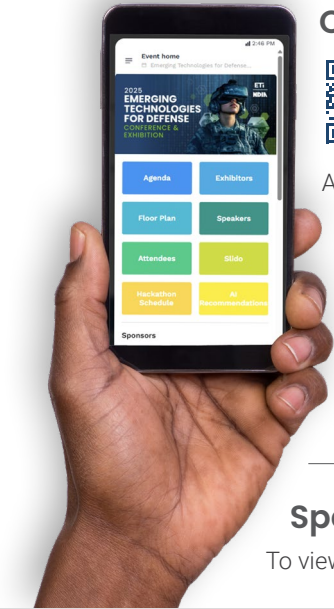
2:16 PM

Event home
Emerging Technologies for Defense...

2025
EMERGING TECHNOLOGIES FOR DEFENSE
CONFERENCE & EXHIBITION

ETI
NDIA

Agenda
Exhibitors
Floor Plan
Speakers
Attendees
Slido
Hackathon Schedule
AI Recommendations

Sponsors

C

A

Sp
To view